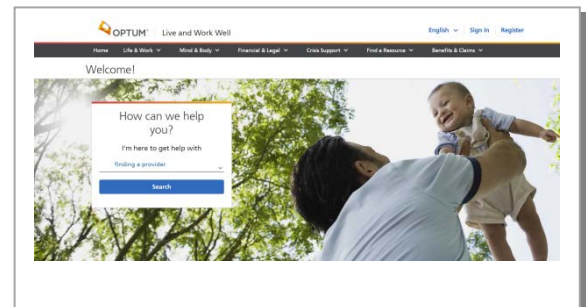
OPTUM | Live and Work Well

English ⌄ | Sign In | Register

Home | Life & Work ⌄ | Mind & Body ⌄ | Financial & Legal ⌄ | Crisis Support ⌄ | Find a Resource ⌄ | Benefits & Claims ⌄

Welcome!

How can we help you?

I'm here to get help with

Finding a provider

Search